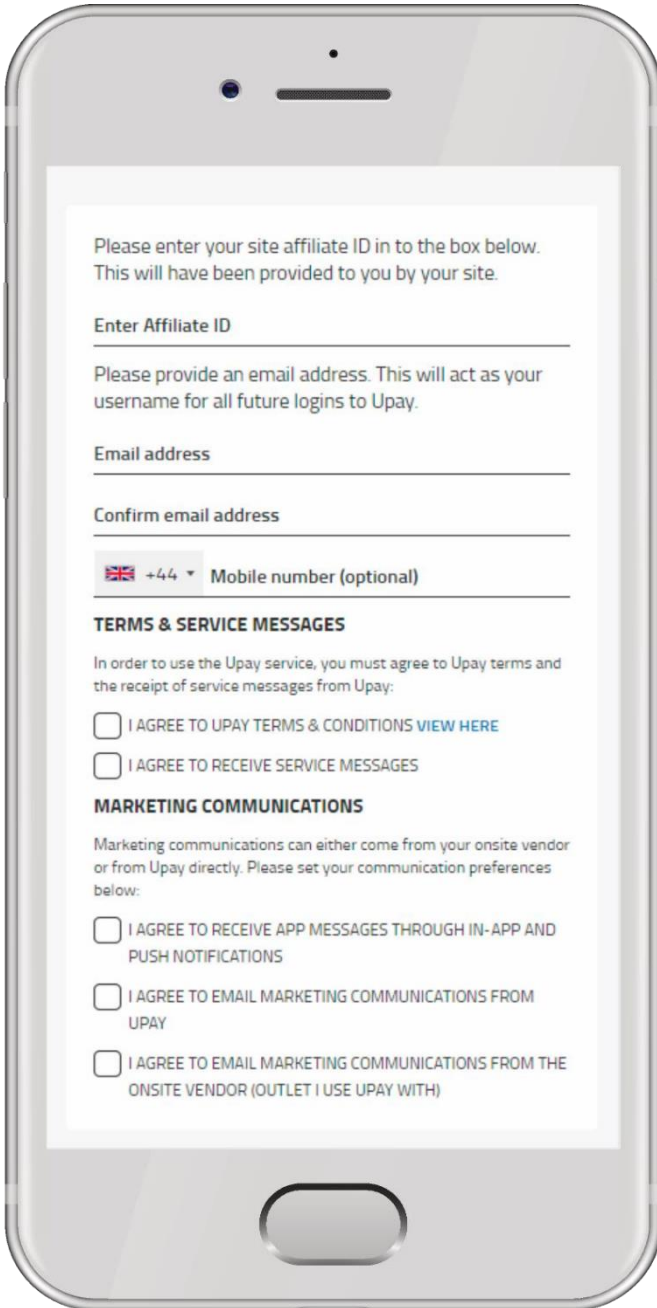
Please enter your site affiliate ID in to the box below. This will have been provided to you by your site.

Enter Affiliate ID

Please provide an email address. This will act as your username for all future logins to Upay.

Email address

Confirm email address

+44 ▾ Mobile number (optional)

TERMS & SERVICE MESSAGES

In order to use the Upay service, you must agree to Upay terms and the receipt of service messages from Upay:

I AGREE TO UPAY TERMS & CONDITIONS VIEW HERE

I AGREE TO RECEIVE SERVICE MESSAGES

MARKETING COMMUNICATIONS

Marketing communications can either come from your onsite vendor or from Upay directly. Please set your communication preferences below:

I AGREE TO RECEIVE APP MESSAGES THROUGH IN-APP AND PUSH NOTIFICATIONS

I AGREE TO EMAIL MARKETING COMMUNICATIONS FROM UPAY

I AGREE TO EMAIL MARKETING COMMUNICATIONS FROM THE ONSITE VENDOR (OUTLET I USE UPAY WITH)